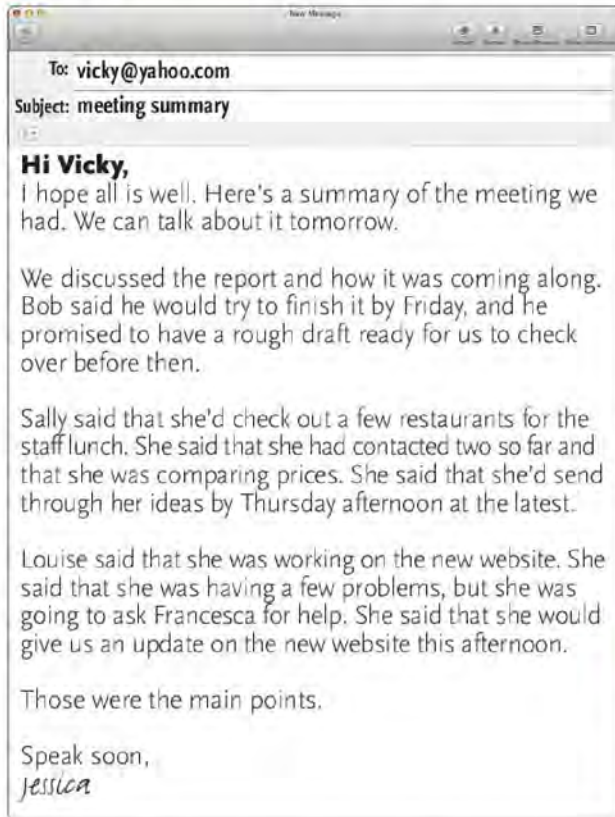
New Message

To: vicky@yahoo.com
Subject: meeting summary

Hi Vicky,
I hope all is well. Here's a summary of the meeting we had. We can talk about it tomorrow.

We discussed the report and how it was coming along. Bob said he would try to finish it by Friday, and he promised to have a rough draft ready for us to check over before then.

Sally said that she'd check out a few restaurants for the staff lunch. She said that she had contacted two so far and that she was comparing prices. She said that she'd send through her ideas by Thursday afternoon at the latest.

Louise said that she was working on the new website. She said that she was having a few problems, but she was going to ask Francesca for help. She said that she would give us an update on the new website this afternoon.

Those were the main points.

Speak soon,
Jessica